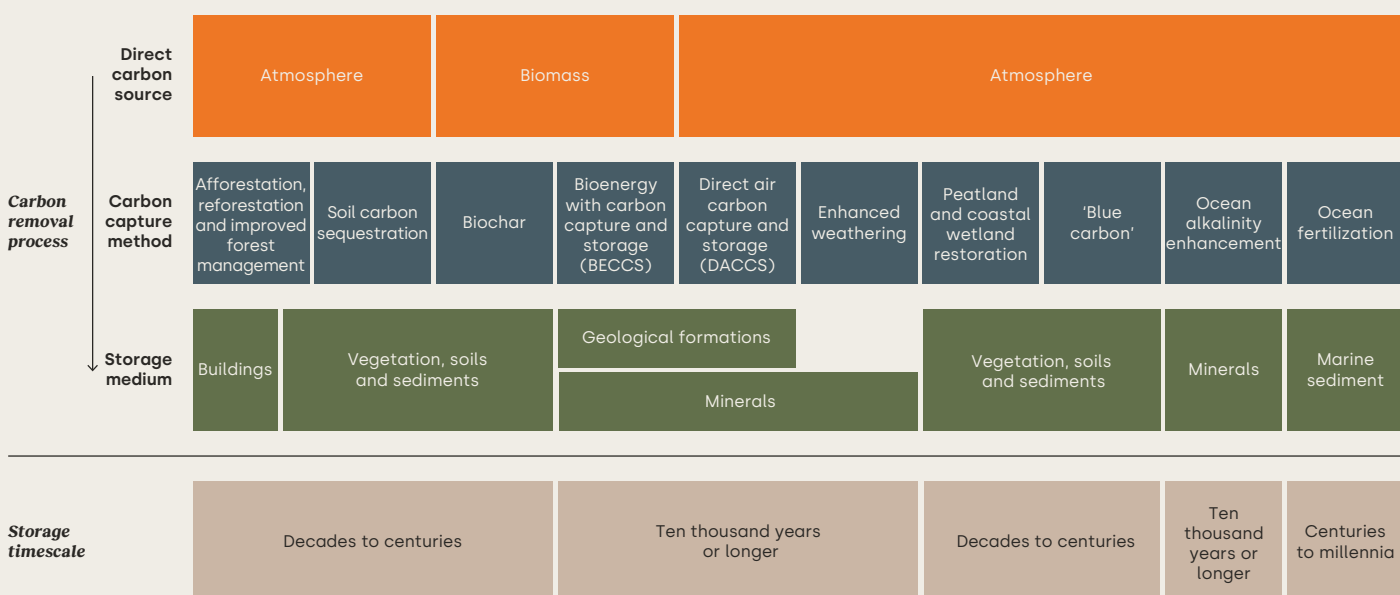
Carbon removal process

Direct carbon source

Carbon capture method

Storage medium

Atmosphere

Biomass

Atmosphere

Afforestation, reforestation and improved forest management

Soil carbon sequestration

Biochar

Bioenergy with carbon capture and storage (BECCS)

Direct air carbon capture and storage (DACCS)

Enhanced weathering

Peatland and coastal wetland restoration

'Blue carbon'

Ocean alkalinity enhancement

Ocean fertilization

Buildings

Vegetation, soils and sediments

Geological formations

Minerals

Vegetation, soils and sediments

Minerals

Marine sediment

Storage timescale

Decades to centuries

Ten thousand years or longer

Decades to centuries

Ten thousand years or longer

Centuries to millennia